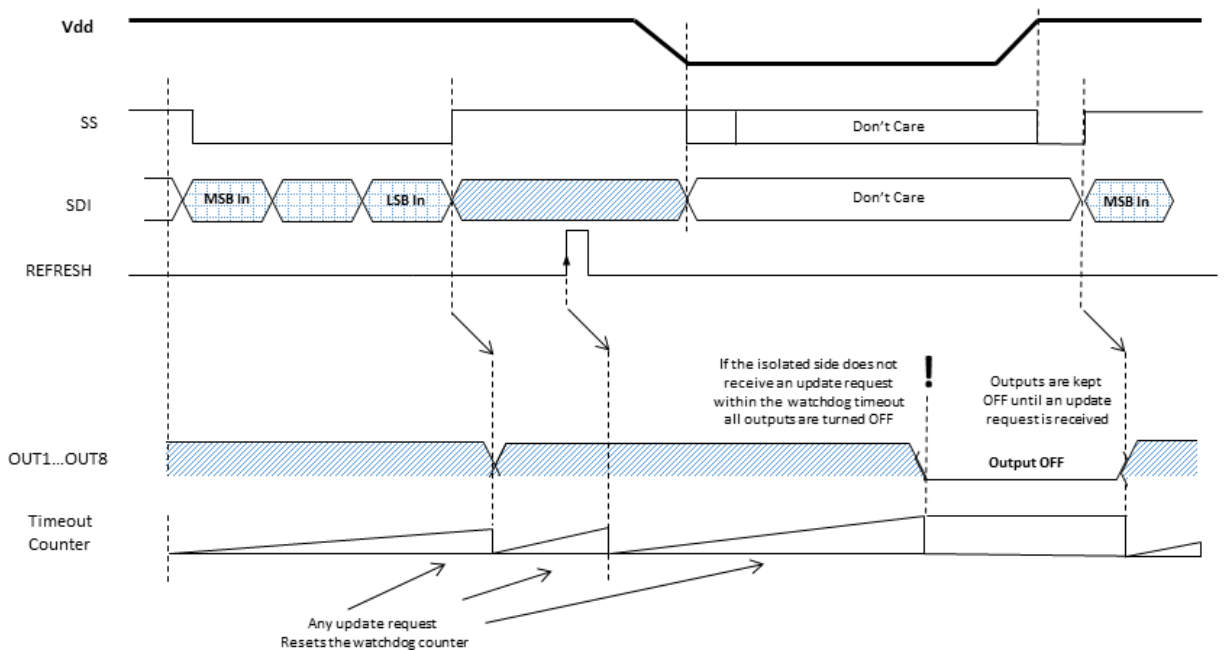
Vdd

SS

Don't Care

SDI

MSB In

LSB In

Don't Care

MSB In

REFRESH

If the isolated side does not receive an update request within the watchdog timeout all outputs are turned OFF

!

Outputs are kept OFF until an update request is received

OUT1...OUT8

Output OFF

Timeout Counter

Any update request Resets the watchdog counter